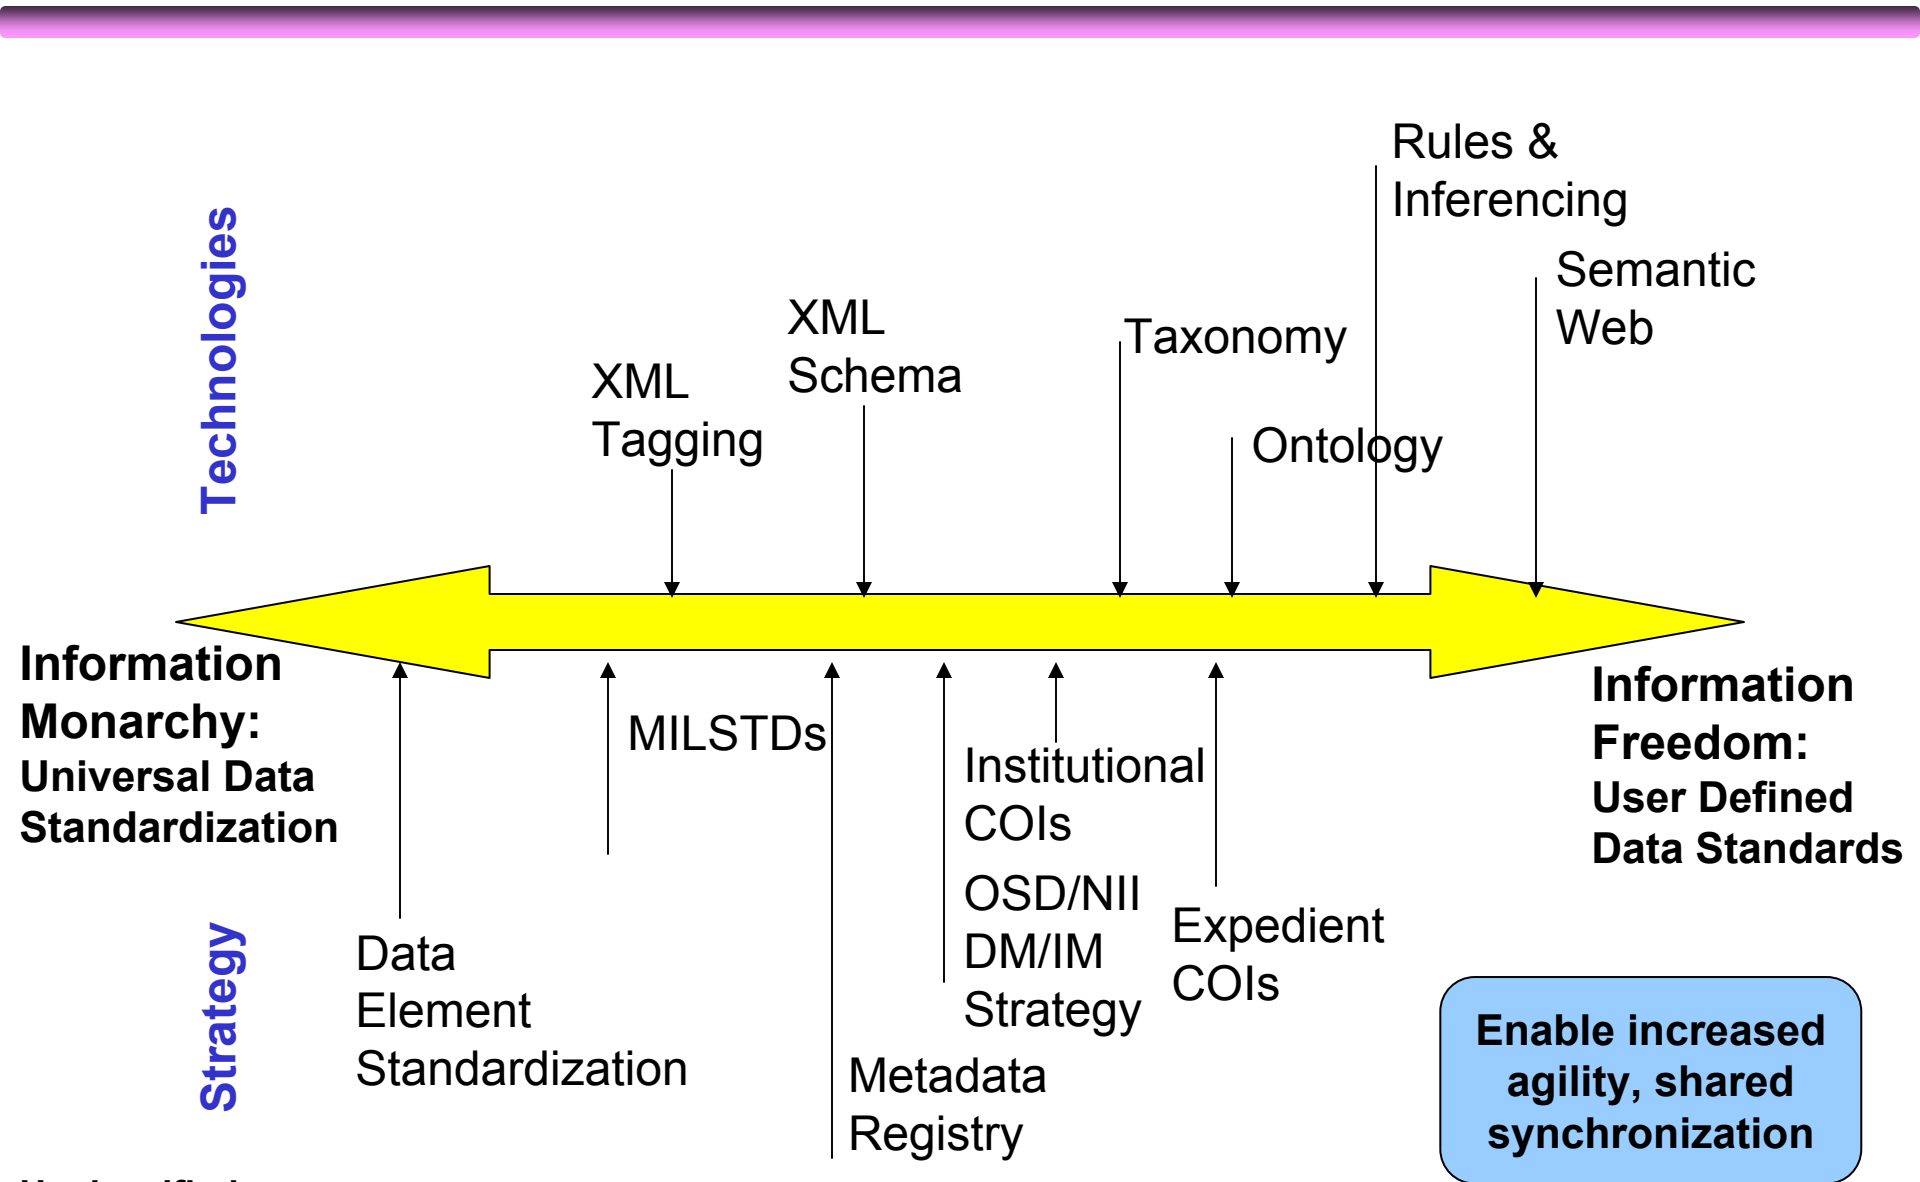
Technologies

XML Tagging

XML Schema

Taxonomy

Ontology

Rules & Inferencing

Semantic Web

Information Monarchy:
Universal Data Standardization

Information Freedom:
User Defined Data Standards

Strategy

Data Element Standardization

MILSTDs

Metadata Registry

Institutional COIs

OSD/NII DM/IM Strategy

Expedient COIs

Enable increased agility, shared synchronization

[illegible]